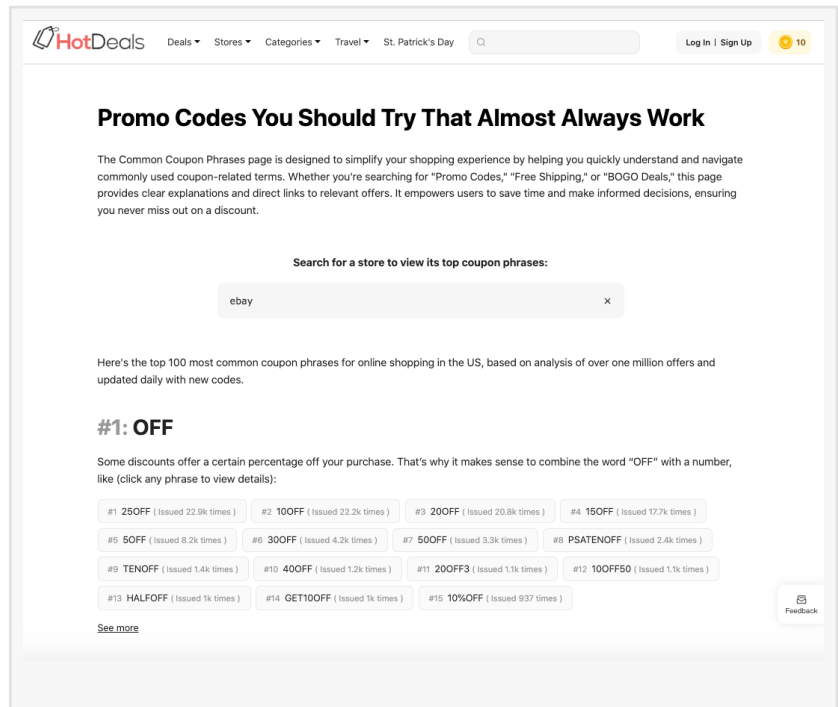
HotDeals Deals ▾ Stores ▾ Categories ▾ Travel ▾ St. Patrick's Day

Log In | Sign Up

10

# Promo Codes You Should Try That Almost Always Work

The Common Coupon Phrases page is designed to simplify your shopping experience by helping you quickly understand and navigate commonly used coupon-related terms. Whether you're searching for "Promo Codes," "Free Shipping," or "BOGO Deals," this page provides clear explanations and direct links to relevant offers. It empowers users to save time and make informed decisions, ensuring you never miss out on a discount.

Search for a store to view its top coupon phrases:

ebay ×

Here's the top 100 most common coupon phrases for online shopping in the US, based on analysis of over one million offers and updated daily with new codes.

#1: OFF

Some discounts offer a certain percentage off your purchase. That's why it makes sense to combine the word "OFF" with a number, like (click any phrase to view details):

#1 25OFF ( Issued 22.9k times ) #2 10OFF ( Issued 22.2k times ) #3 20OFF ( Issued 20.8k times ) #4 15OFF ( Issued 17.7k times ) #5 5OFF ( Issued 8.2k times ) #6 30OFF ( Issued 4.2k times ) #7 50OFF ( Issued 3.3k times ) #8 PSATENOFF ( Issued 2.4k times ) #9 TENOFF ( Issued 1.4k times ) #10 40OFF ( Issued 1.2k times ) #11 20OFF3 ( Issued 1.1k times ) #12 10OFF50 ( Issued 1.1k times ) #13 HALFOFF ( Issued 1k times ) #14 GET10OFF ( Issued 1k times ) #15 10%OFF ( Issued 937 times )

See more

Feedback